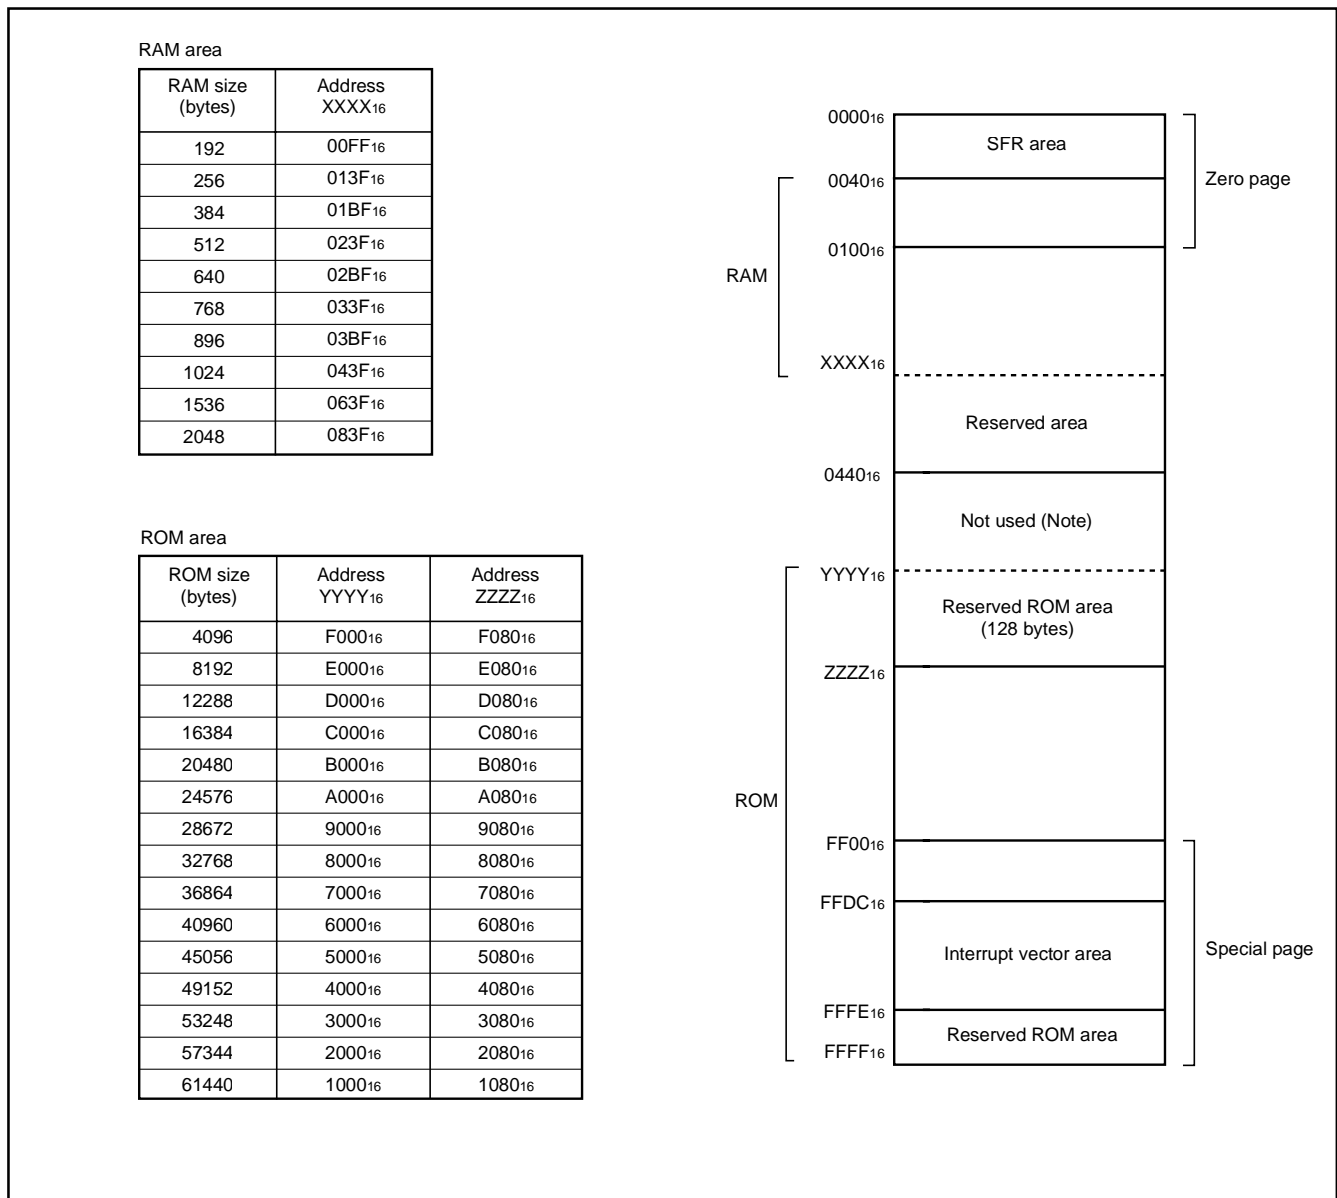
RAM area

| RAM size (bytes) | Address $XXXX_{16}$ |
|---|---|
| 192 | $00FF_{16}$ |
| 256 | $013F_{16}$ |
| 384 | $01BF_{16}$ |
| 512 | $023F_{16}$ |
| 640 | $02BF_{16}$ |
| 768 | $033F_{16}$ |
| 896 | $03BF_{16}$ |
| 1024 | $043F_{16}$ |
| 1536 | $063F_{16}$ |
| 2048 | $083F_{16}$ |

ROM area

| ROM size (bytes) | Address $YYYY_{16}$ | Address $ZZZZ_{16}$ |
|---|---|---|
| 4096 | $F000_{16}$ | $F080_{16}$ |
| 8192 | $E000_{16}$ | $E080_{16}$ |
| 12288 | $D000_{16}$ | $D080_{16}$ |
| 16384 | $C000_{16}$ | $C080_{16}$ |
| 20480 | $B000_{16}$ | $B080_{16}$ |
| 24576 | $A000_{16}$ | $A080_{16}$ |
| 28672 | $9000_{16}$ | $9080_{16}$ |
| 32768 | $8000_{16}$ | $8080_{16}$ |
| 36864 | $7000_{16}$ | $7080_{16}$ |
| 40960 | $6000_{16}$ | $6080_{16}$ |
| 45056 | $5000_{16}$ | $5080_{16}$ |
| 49152 | $4000_{16}$ | $4080_{16}$ |
| 53248 | $3000_{16}$ | $3080_{16}$ |
| 57344 | $2000_{16}$ | $2080_{16}$ |
| 61440 | $1000_{16}$ | $1080_{16}$ |

$0000_{16}$
SFR area
Zero page
$0040_{16}$
$0100_{16}$
RAM
$XXXX_{16}$
Reserved area
$0440_{16}$
Not used (Note)
$YYYY_{16}$
Reserved ROM area (128 bytes)
$ZZZZ_{16}$
ROM
$FF00_{16}$
$FFDC_{16}$
Interrupt vector area
Special page
$FFFE_{16}$
Reserved ROM area
$FFFF_{16}$